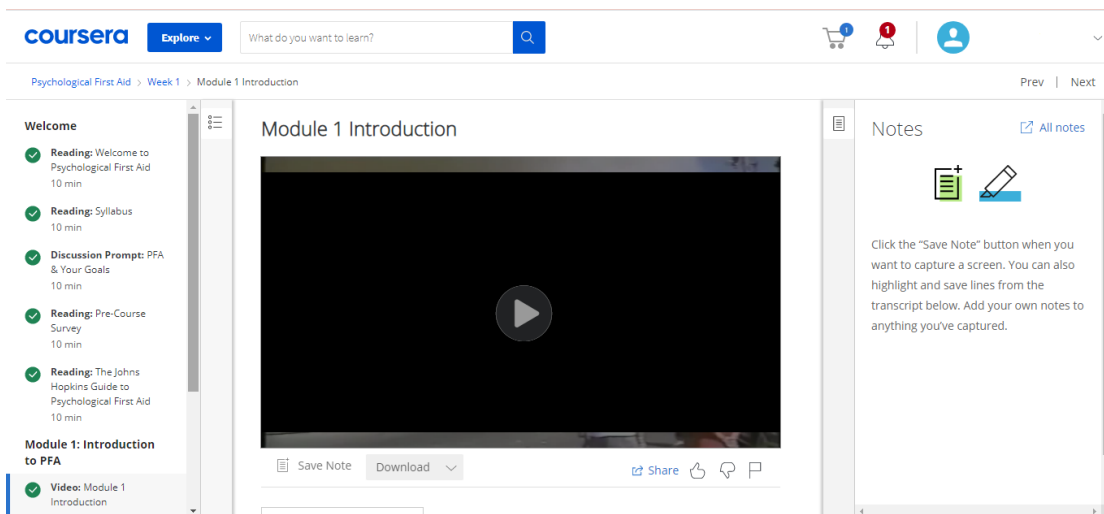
coursera Explore

What do you want to learn?

1 1

Psychological First Aid > Week 1 > Module 1 Introduction

Prev | Next

Welcome

Reading: Welcome to Psychological First Aid
10 min

Reading: Syllabus
10 min

Discussion Prompt: PFA & Your Goals
10 min

Reading: Pre-Course Survey
10 min

Reading: The Johns Hopkins Guide to Psychological First Aid
10 min

Module 1: Introduction to PFA

Video: Module 1 Introduction

Module 1 Introduction

Save Note Download

Share

Notes

All notes

Click the "Save Note" button when you want to capture a screen. You can also highlight and save lines from the transcript below. Add your own notes to anything you've captured.